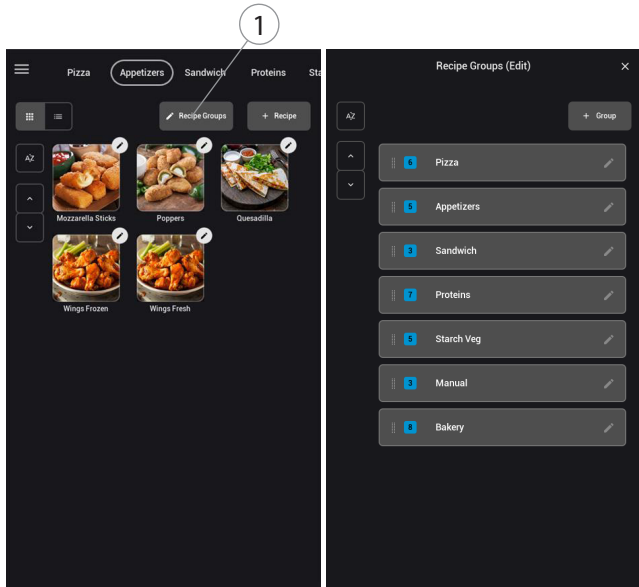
1

Pizza Appetizers Sandwich Proteins Sta

Recipe Groups

+ Recipe

AZ

Mozzarella Sticks

Poppers

Quesadilla

Wings Frozen

Wings Fresh

Recipe Groups (Edit)

×

AZ

+ Group

6 Pizza

5 Appetizers

3 Sandwich

7 Proteins

5 Starch Veg

3 Manual

8 Bakery